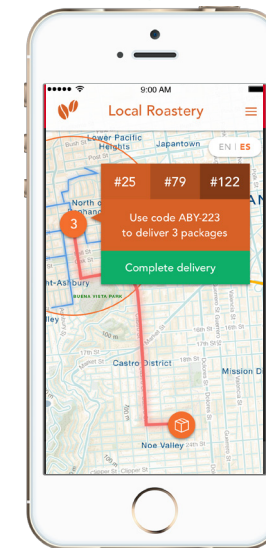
9:00 AM

Local Roastery

Lower Pacific Heights

Japantown

EN | ES

#25

#79

#122

North of Panhandle

3

Use code ABY-223 to deliver 3 packages

Complete delivery

ht-Ashbury

BUENA VISTA PARK

Castro District

Mission D

Noe Valley